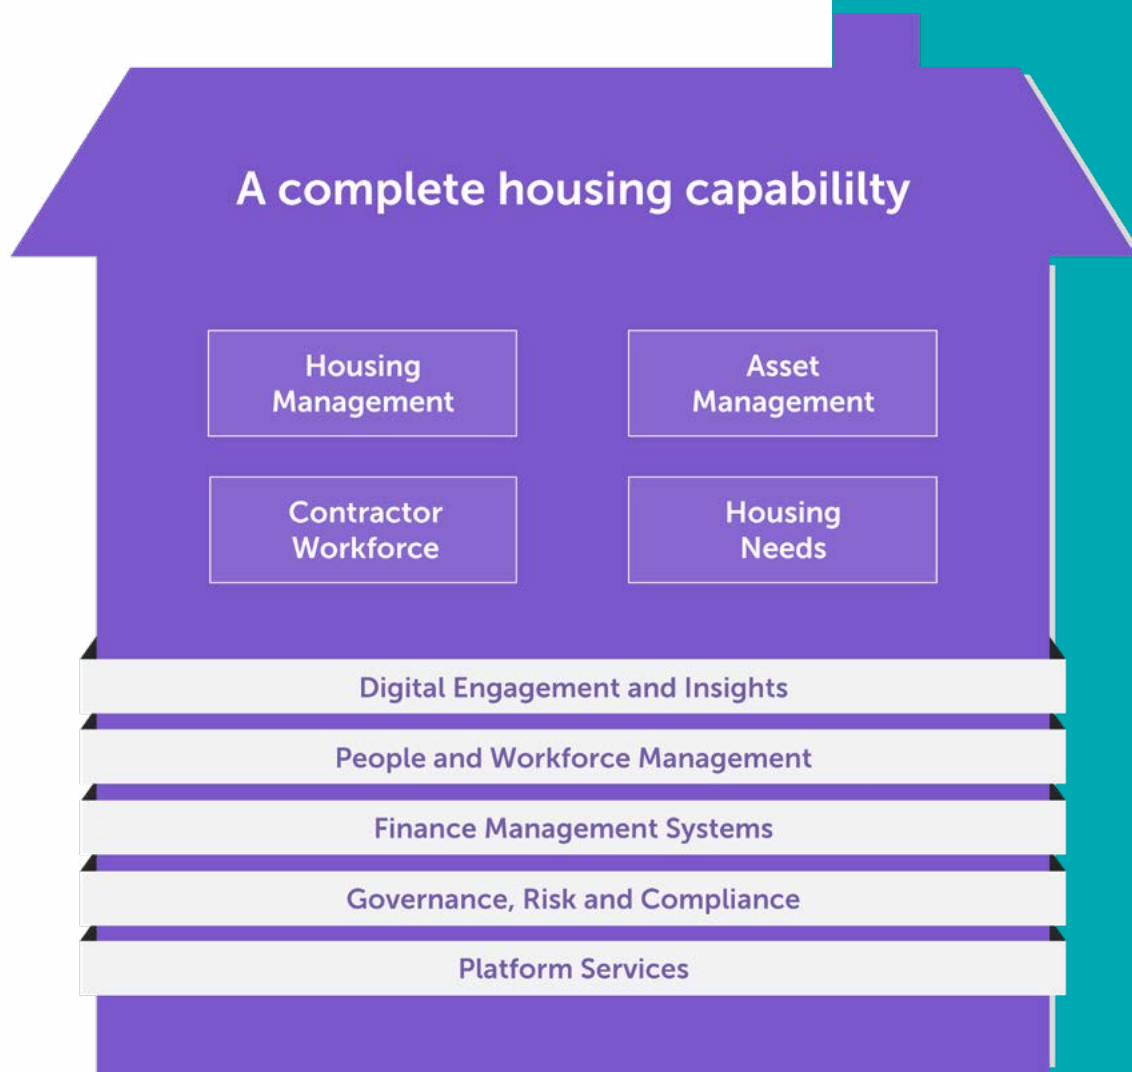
A complete housing capabililty

Housing Management

Asset Management

Contractor Workforce

Housing Needs

Digital Engagement and Insights

People and Workforce Management

Finance Management Systems

Governance, Risk and Compliance

Platform Services